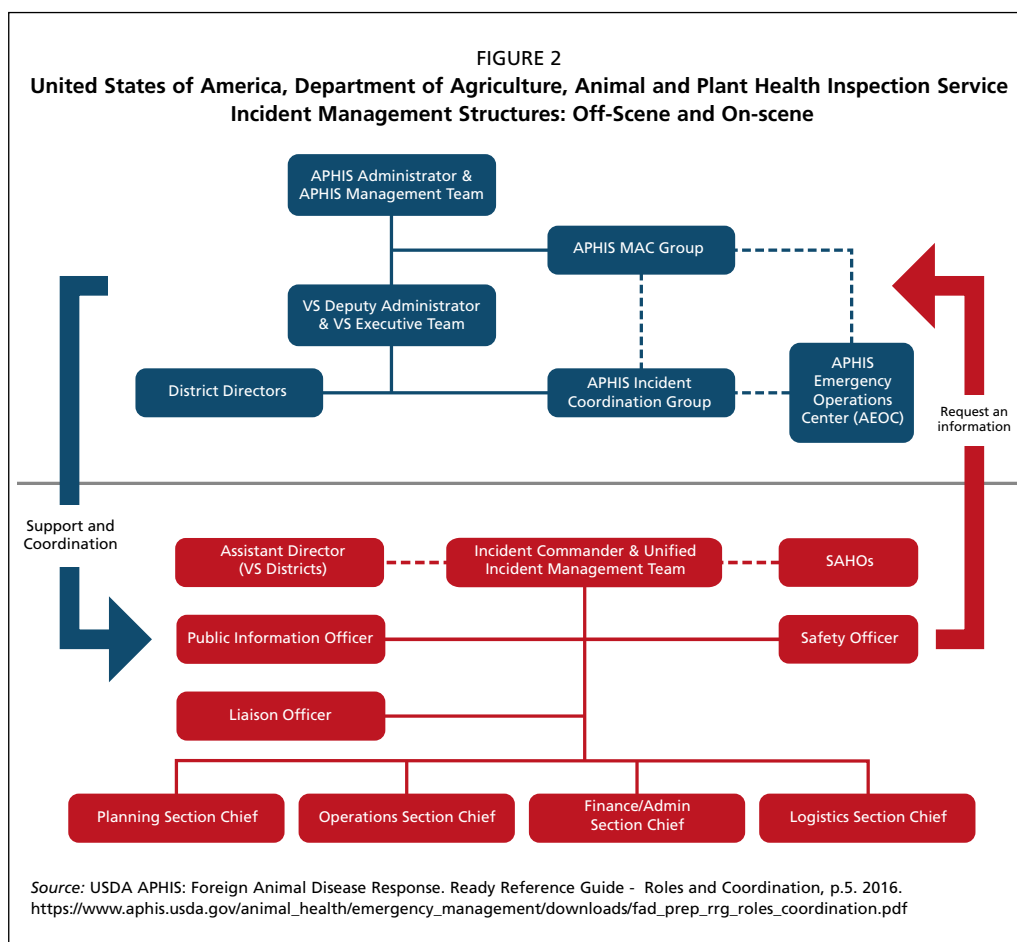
FIGURE 2

United States of America, Department of Agriculture, Animal and Plant Health Inspection Service Incident Management Structures: Off-Scene and On-scene

APHIS Administrator & APHIS Management Team

APHIS MAC Group

VS Deputy Administrator & VS Executive Team

District Directors

APHIS Incident Coordination Group

APHIS Emergency Operations Center (AEOC)

Request an information

Support and Coordination

Assistant Director (VS Districts)

Incident Commander & Unified Incident Management Team

SAHOs

Public Information Officer

Safety Officer

Liaison Officer

Planning Section Chief

Operations Section Chief

Finance/Admin Section Chief

Logistics Section Chief

Source: USDA APHIS: Foreign Animal Disease Response. Ready Reference Guide - Roles and Coordination, p.5. 2016. https://www.aphis.usda.gov/animal_health/emergency_management/downloads/fad_prep_rrg_roles_coordination.pdf